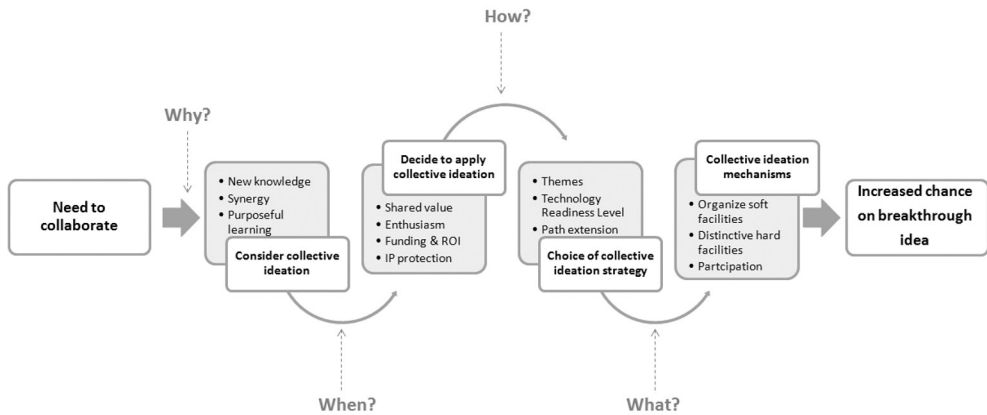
How?

Why?

Need to collaborate

• New knowledge
• Synergy
• Purposeful learning

Consider collective ideation

Decide to apply collective ideation

• Shared value
• Enthusiasm
• Funding & ROI
• IP protection

• Themes
• Technology Readiness Level
• Path extension

Choice of collective ideation strategy

Collective ideation mechanisms

• Organize soft facilities
• Distinctive hard facilities
• Partcipation

Increased chance on breakthrough idea

When?

What?